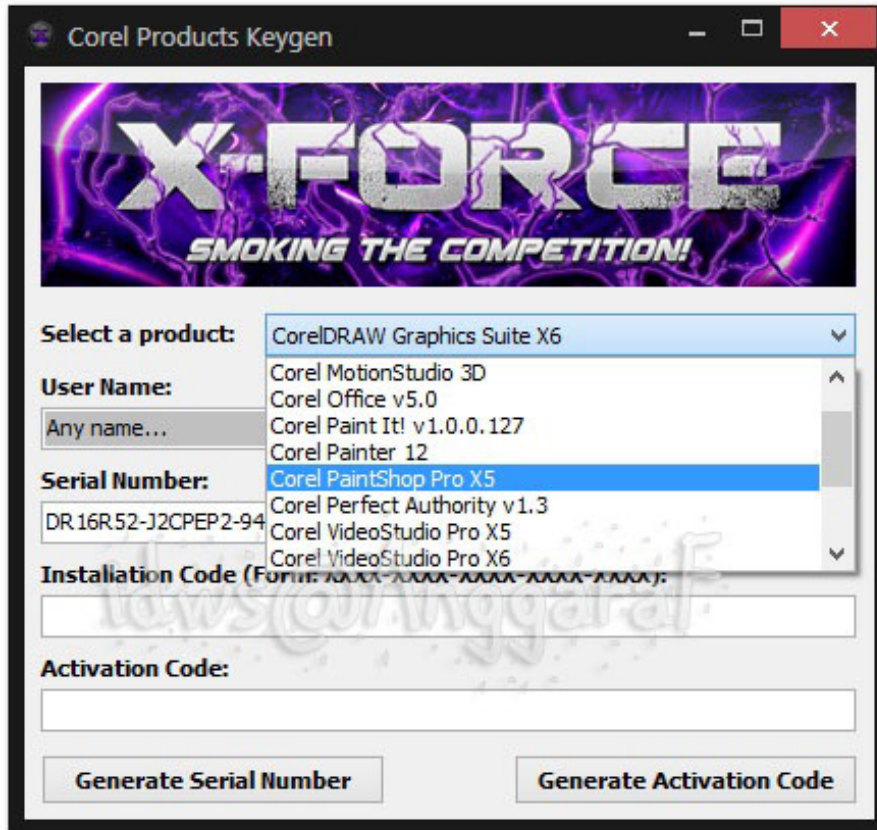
Corel Products Keygen

X-FORCE
SMOKING THE COMPETITION!

Select a product: CorelDRAW Graphics Suite X6

Corel MotionStudio 3D
Corel Office v5.0
Corel Paint It! v1.0.0.127
Corel Painter 12
Corel PaintShop Pro X5
Corel Perfect Authority v1.3
Corel VideoStudio Pro X5
Corel VideoStudio Pro X6

User Name:
Any name...

Serial Number:
DR16R52-J2CPEP2-94

Installation Code (Form: XXXX-XXXX-XXXX-XXXX-XXXX):

idws@anggaraf

Activation Code:

Generate Serial Number

Generate Activation Code